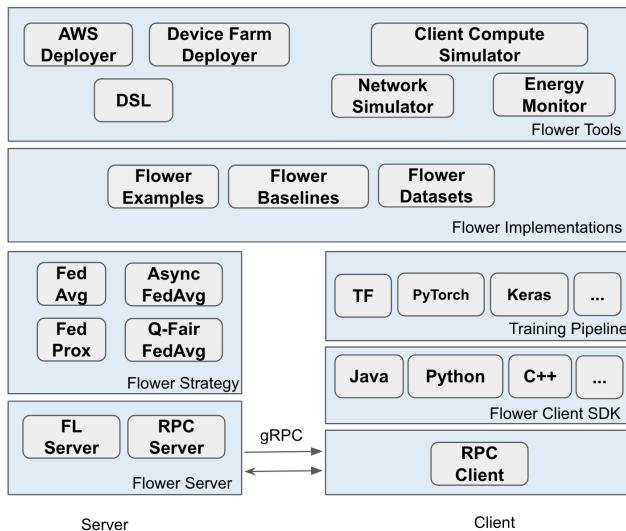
AWS Deployer

Device Farm Deployer

Client Compute Simulator

DSL

Network Simulator

Energy Monitor

Flower Tools

Flower Examples

Flower Baselines

Flower Datasets

Flower Implementations

Fed Avg

Async FedAvg

Fed Prox

Q-Fair FedAvg

Flower Strategy

TF

PyTorch

Keras

...

Training Pipeline

Java

Python

C++

...

Flower Client SDK

FL Server

RPC Server

Flower Server

gRPC

RPC Client

Server

Client